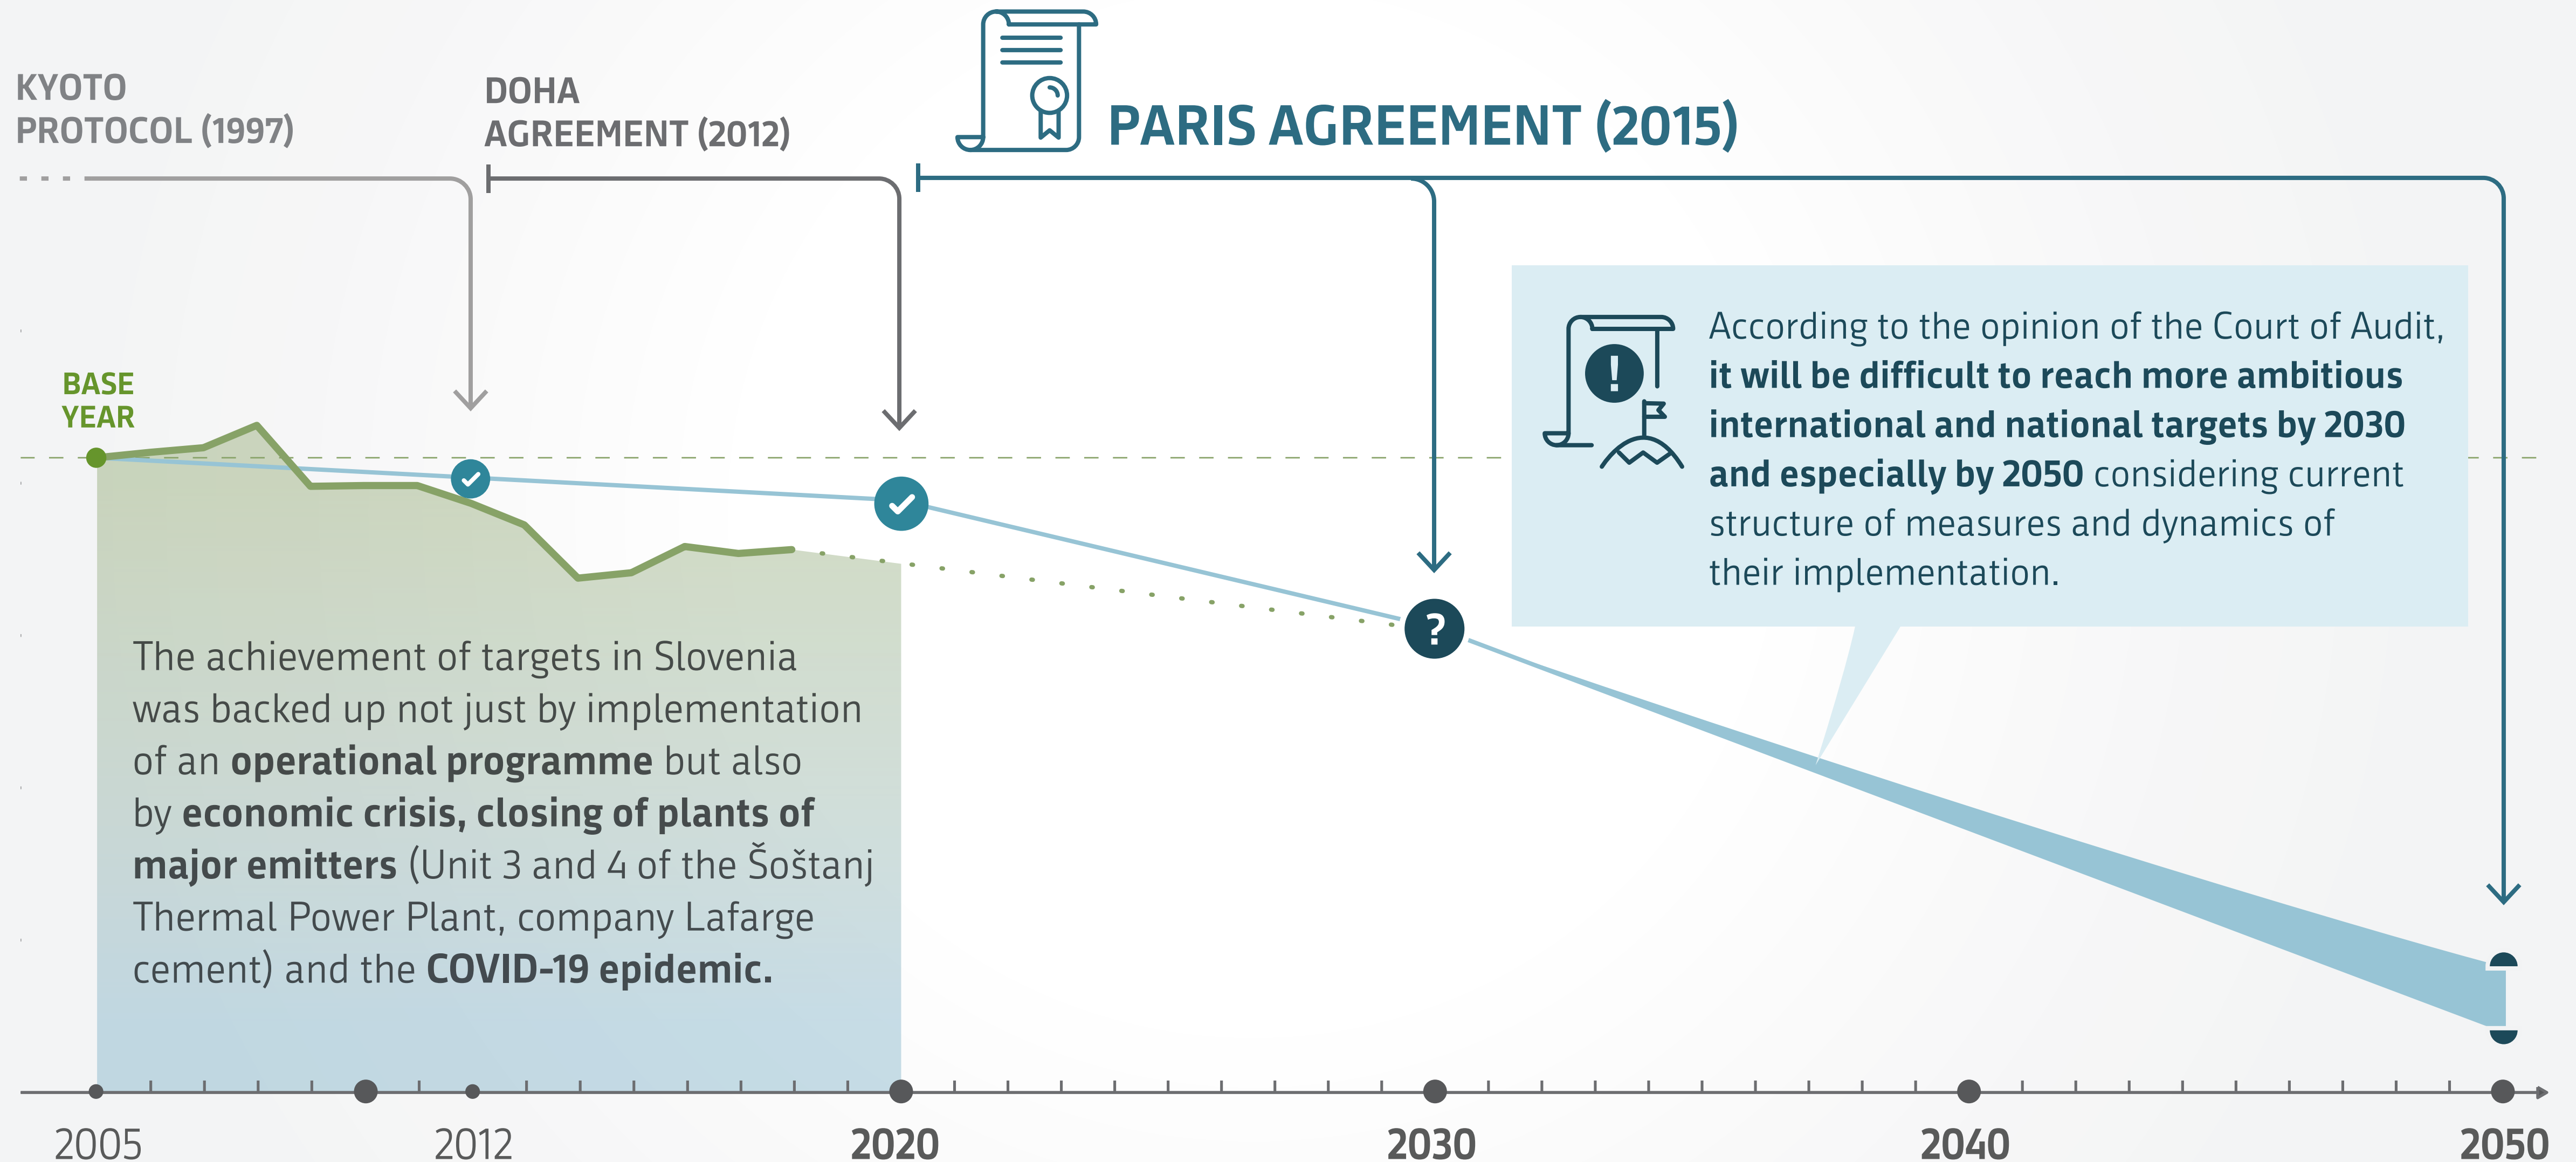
KYOTO PROTOCOL (1997)

DOHA AGREEMENT (2012)

PARIS AGREEMENT (2015)

BASE YEAR

According to the opinion of the Court of Audit, **it will be difficult to reach more ambitious international and national targets by 2030 and especially by 2050** considering current structure of measures and dynamics of their implementation.

The achievement of targets in Slovenia was backed up not just by implementation of an **operational programme** but also by **economic crisis, closing of plants of major emitters** (Unit 3 and 4 of the Šoštanj Thermal Power Plant, company Lafarge cement) and the **COVID-19 epidemic.**

?

2005 2012 2020 2030 2040 2050